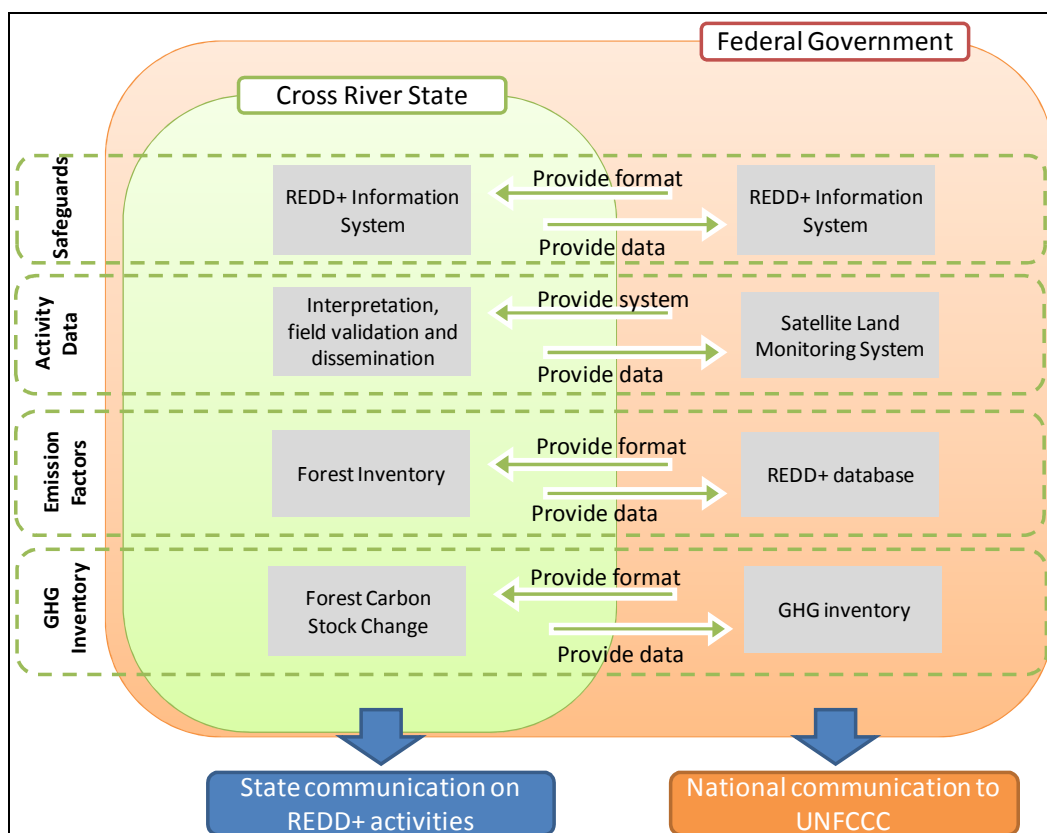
Federal Government

Cross River State

Safeguards

REDD+ Information System

Provide format

Provide data

REDD+ Information System

Activity Data

Interpretation, field validation and dissemination

Provide system

Provide data

Satellite Land Monitoring System

Emission Factors

Forest Inventory

Provide format

Provide data

REDD+ database

GHG Inventory

Forest Carbon Stock Change

Provide format

Provide data

GHG inventory

State communication on REDD+ activities

National communication to UNFCCC